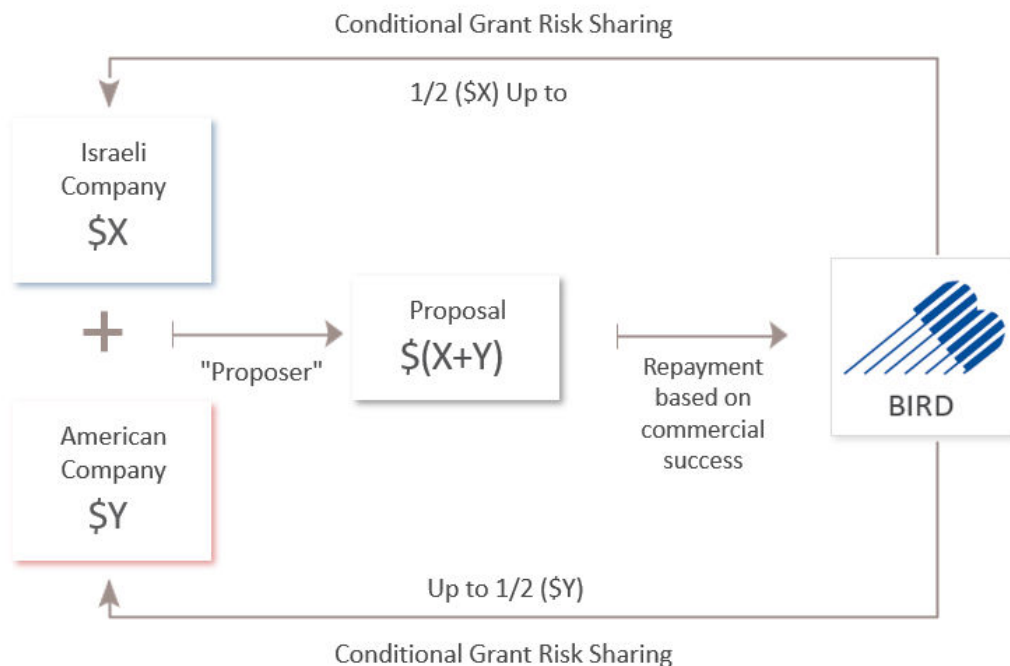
Conditional Grant Risk Sharing

1/2 (\$X) Up to

Israeli Company
\$X

+

"Proposer"

Proposal
\$(X+Y)

Repayment based on commercial success

BIRD

American Company
\$Y

Up to 1/2 (\$Y)

Conditional Grant Risk Sharing